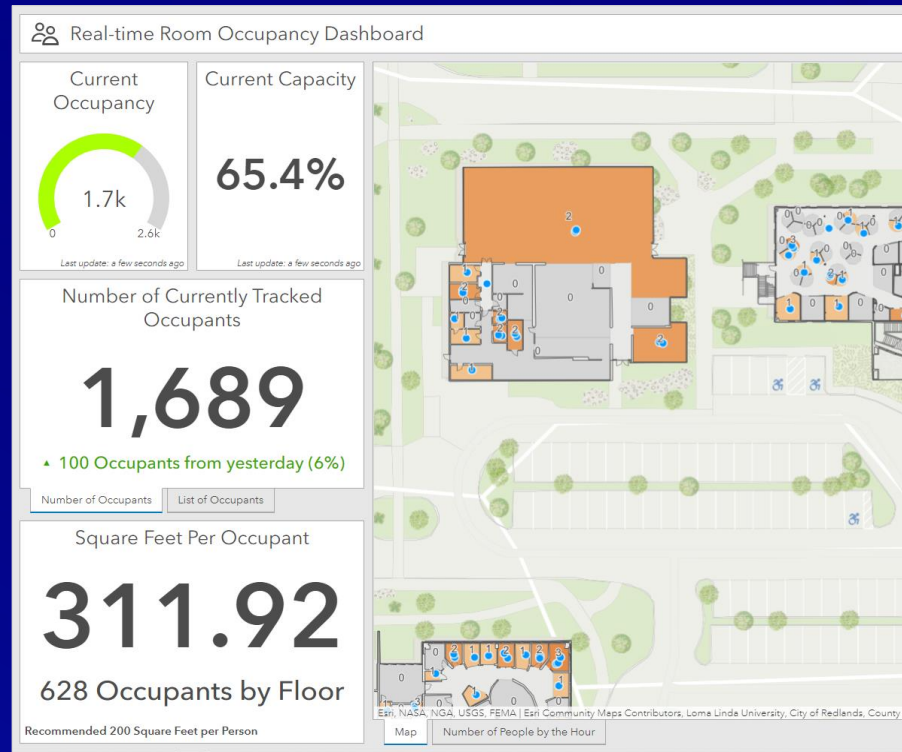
Real-time Room Occupancy Dashboard

Current Occupancy

1.7k

0

2.6k

Last update: a few seconds ago

Current Capacity

65.4%

Last update: a few seconds ago

Number of Currently Tracked Occupants

1,689

▲ 100 Occupants from yesterday (6%)

Number of Occupants

List of Occupants

Square Feet Per Occupant

311.92

628 Occupants by Floor

Recommended 200 Square Feet per Person

Esri, NASA, NGA, USGS, FEMA | Esri Community Maps Contributors, Loma Linda University, City of Redlands, County

Map

Number of People by the Hour